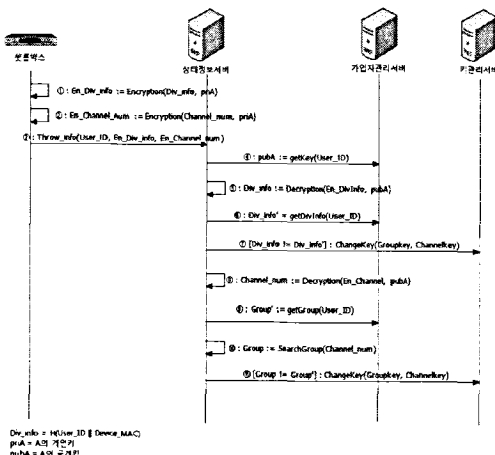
셋톱박스

상태정보서버

가입자관리서버

키관리서버

①: En_Div_info := Encryption(Div_info, priA)

②: En_Channel_Num := Encryption(Channel_num, priA)

③: Throw_info(User_ID, En_Div_info, En_Channel_num)

④: pubA := getKey(User_ID)

⑤: Div_info := Decryption(En_DivInfo, pubA)

⑥: Div_info' := getDivInfo(User_ID)

⑦ [Div_info != Div_info'] : ChangeKey(Groupkey, Channelkey)

⑧: Channel_num := Decryption(En_Channel, pubA)

⑨: Group' := getGroup(User_ID)

⑩: Group := SearchGroup(Channel_num)

⑪ [Group != Group'] : ChangeKey(Groupkey, Channelkey)

Div_info = H(User_ID ‖ Device_MAC)
priA = A의 개인키
pubA = A의 공개키